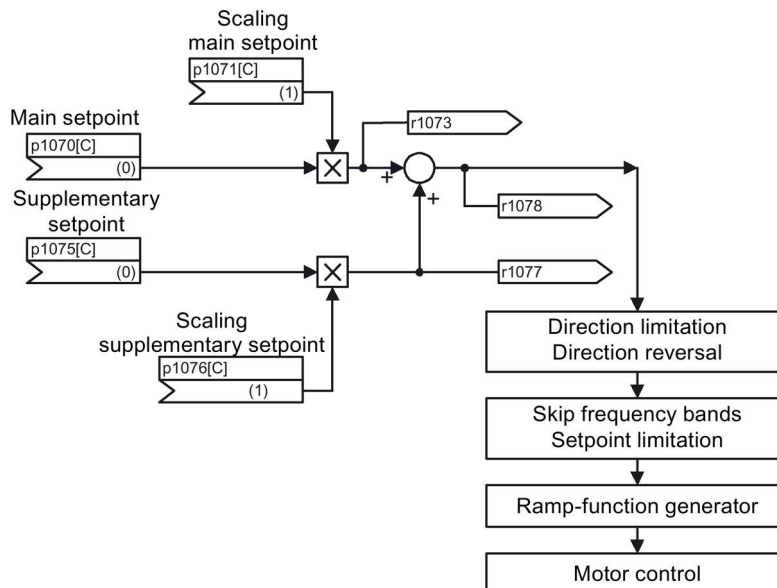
Scaling main setpoint

p1071[C]

(1)

Main setpoint

p1070[C]

(0)

r1073

+

+

r1078

Supplementary setpoint

p1075[C]

(0)

r1077

Scaling supplementary setpoint

p1076[C]

(1)

Direction limitation
Direction reversal

Skip frequency bands
Setpoint limitation

Ramp-function generator

Motor control